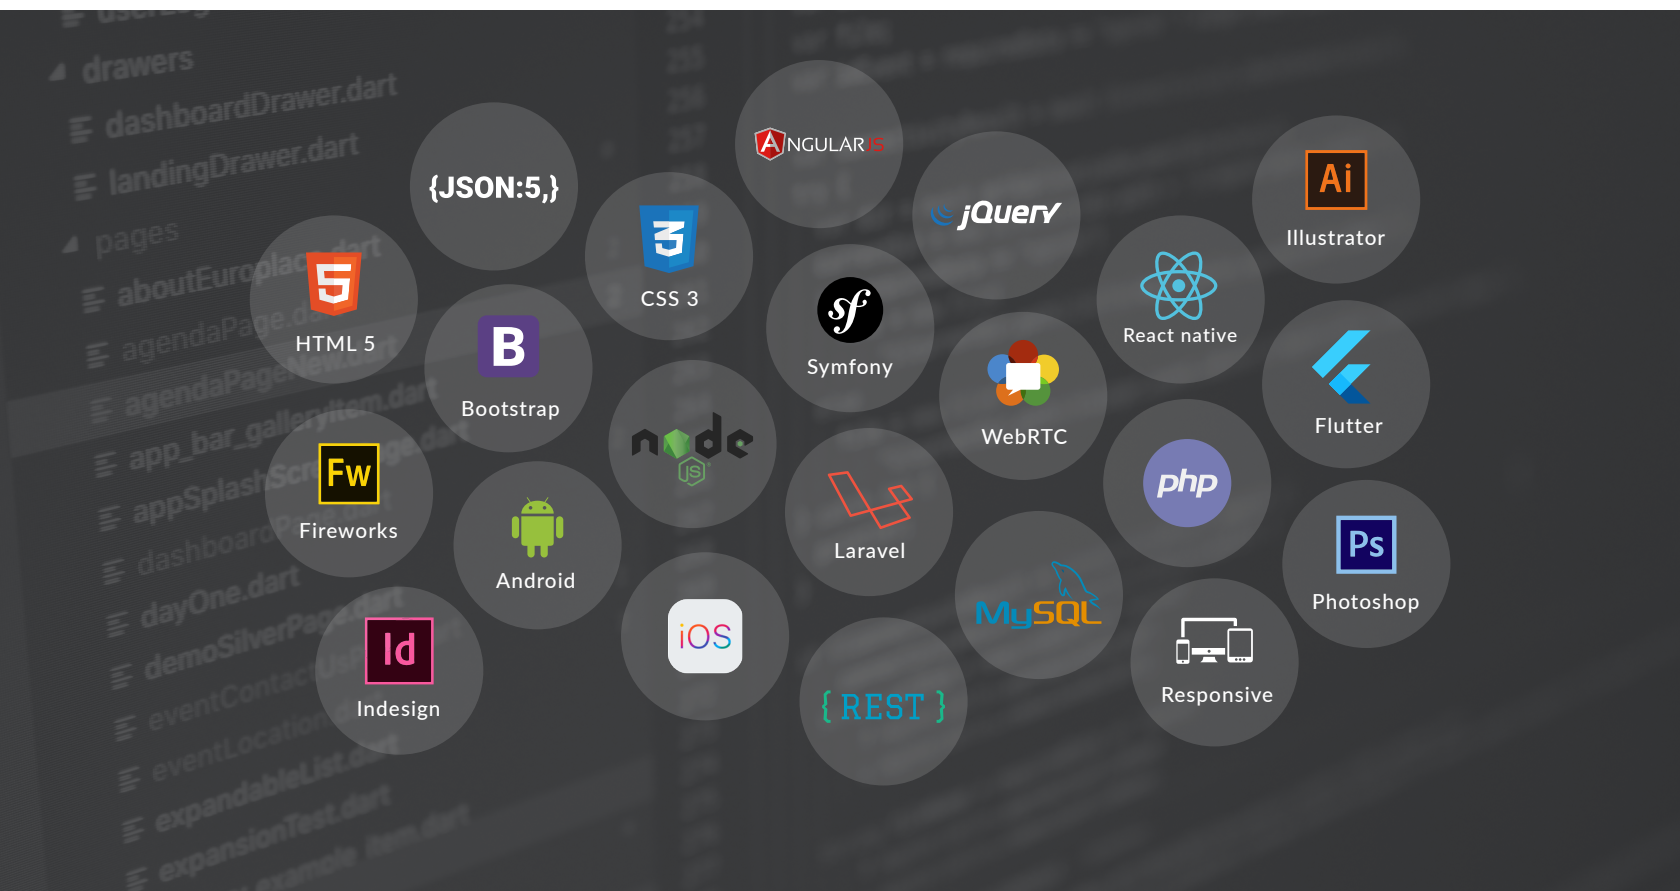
drawers
dashboardDrawer.dart
landingDrawer.dart
pages
aboutEuroplace.dart
agendaPage.dart
agendaPageNew.dart
app_bar_galleryItem.dart
appSplashScreenPage.dart
dashboardPage.dart
dayOne.dart
demoSilverPage.dart
eventContactUs.dart
eventLocation.dart
expandableList.dart
expansionTest.dart

{JSON:5,}
ANGULARJS
jQuery
Ai
Illustrator
5
HTML 5
3
CSS 3
Symfony
React native
B
Bootstrap
node JS
WebRTC
Flutter
Fw
Fireworks
php
Android
Laravel
Ps
Photoshop
MySQL
iOS
Id
Indesign
Responsive
{ REST }